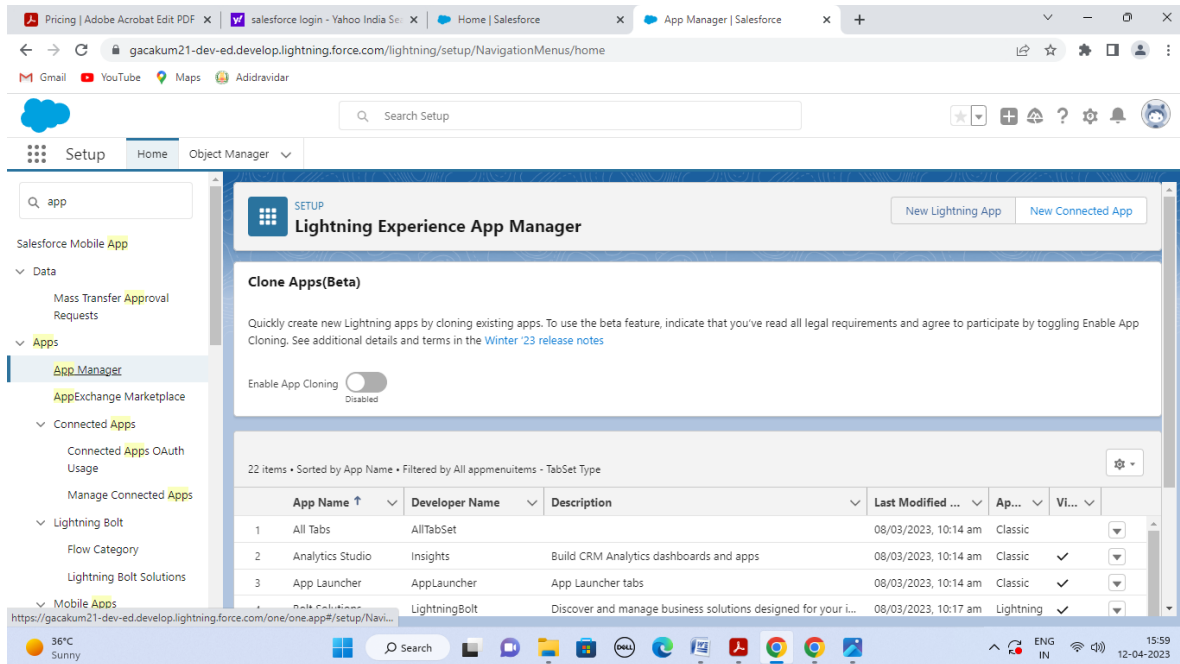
Pricing | Adobe Acrobat Edit PDF ×
salesforce login - Yahoo India Se ×
Home | Salesforce ×
App Manager | Salesforce ×
+

gacakum21-dev-ed.develop.lightning.force.com/lightning/setup/NavigationMenus/home

Gmail YouTube Maps Adidravidar

Search Setup

Setup Home Object Manager

app

Salesforce Mobile App
Data
Mass Transfer Approval Requests
Apps
App Manager
AppExchange Marketplace
Connected Apps
Connected Apps OAuth Usage
Manage Connected Apps
Lightning Bolt
Flow Category
Lightning Bolt Solutions
Mobile Apps

SETUP
Lightning Experience App Manager

New Lightning App New Connected App

Clone Apps(Beta)

Quickly create new Lightning apps by cloning existing apps. To use the beta feature, indicate that you've read all legal requirements and agree to participate by toggling Enable App Cloning. See additional details and terms in the Winter '23 release notes

Enable App Cloning
Disabled

22 items • Sorted by App Name • Filtered by All appmenuitems - TabSet Type

| | App Name ↑ | Developer Name | Description | Last Modified ... | Ap... | Vi... |
|---|---|---|---|---|---|---|
| 1 | All Tabs | AllTabSet | | 08/03/2023, 10:14 am | Classic | |
| 2 | Analytics Studio | Insights | Build CRM Analytics dashboards and apps | 08/03/2023, 10:14 am | Classic | ✓ |
| 3 | App Launcher | AppLauncher | App Launcher tabs | 08/03/2023, 10:14 am | Classic | ✓ |
| 4 | Bolt Solutions | LightningBolt | Discover and manage business solutions designed for your i... | 08/03/2023, 10:17 am | Lightning | ✓ |

https://gacakum21-dev-ed.develop.lightning.force.com/one/one.app#/setup/Navi...

36°C
Sunny
Search
ENG
IN
15:59
12-04-2023